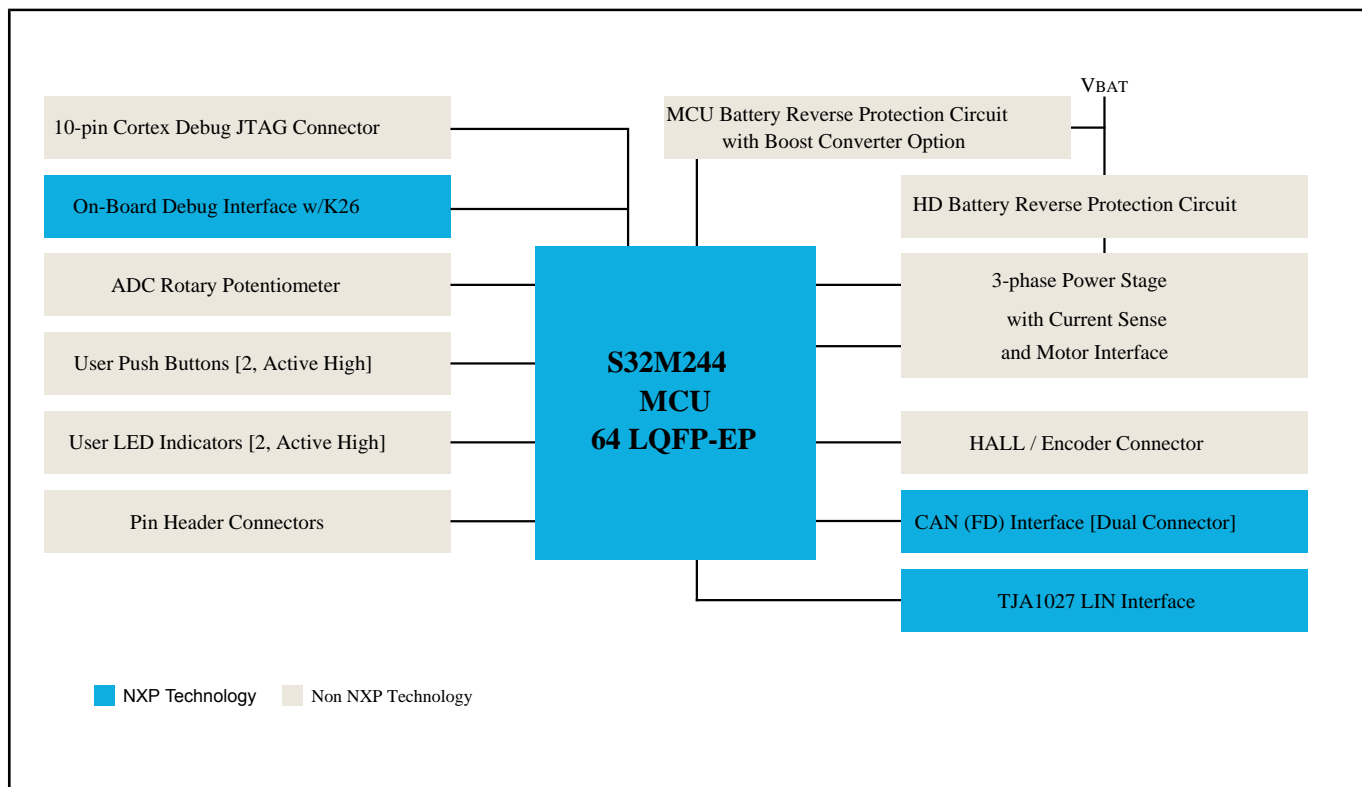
10-pin Cortex Debug JTAG Connector

On-Board Debug Interface w/K26

ADC Rotary Potentiometer

User Push Buttons [2, Active High]

User LED Indicators [2, Active High]

Pin Header Connectors

MCU Battery Reverse Protection Circuit with Boost Converter Option

VBAT

HD Battery Reverse Protection Circuit

S32M244 MCU 64 LQFP-EP

3-phase Power Stage with Current Sense and Motor Interface

HALL / Encoder Connector

CAN (FD) Interface [Dual Connector]

TJA1027 LIN Interface

NXP Technology

Non NXP Technology